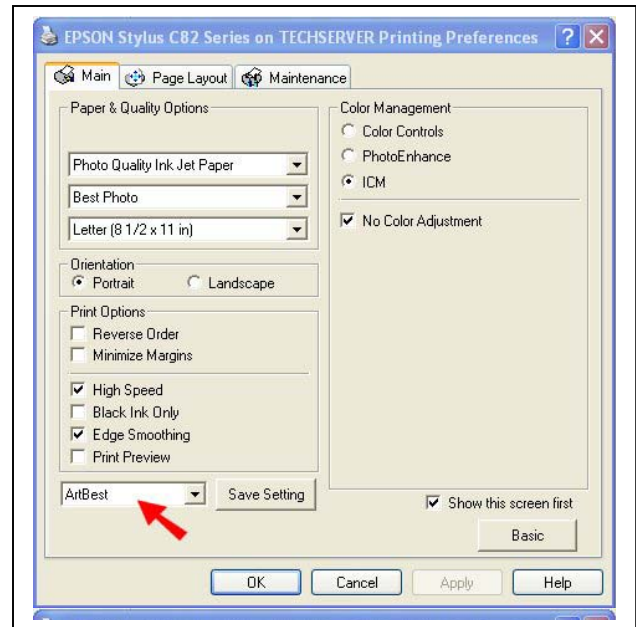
EPSON Stylus C82 Series on TECHSERVER Printing Preferences ? X

Main | Page Layout | Maintenance

Paper & Quality Options

Photo Quality Ink Jet Paper

Best Photo

Letter (8 1/2 x 11 in)

Orientation

Portrait

Landscape

Print Options

Reverse Order

Minimize Margins

High Speed

Black Ink Only

Edge Smoothing

Print Preview

ArtBest

Save Setting

Color Management

Color Controls

PhotoEnhance

ICM

No Color Adjustment

Show this screen first

Basic

OK

Cancel

Apply

Help